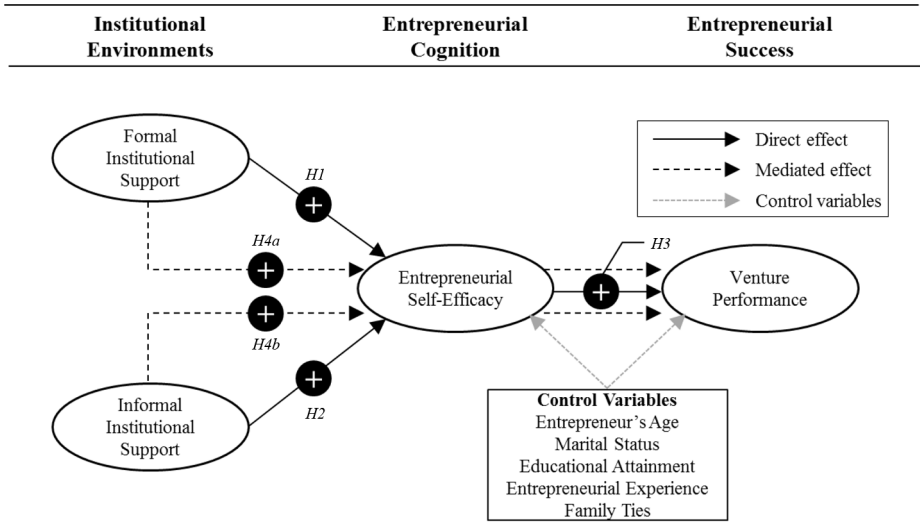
Institutional Environments

Entrepreneurial Cognition

Entrepreneurial Success

Direct effect
Mediated effect
Control variables

Formal Institutional Support

H1

H4a

H4b

Entrepreneurial Self-Efficacy

H3

Venture Performance

H2

Informal Institutional Support

Control Variables
Entrepreneur's Age
Marital Status
Educational Attainment
Entrepreneurial Experience
Family Ties